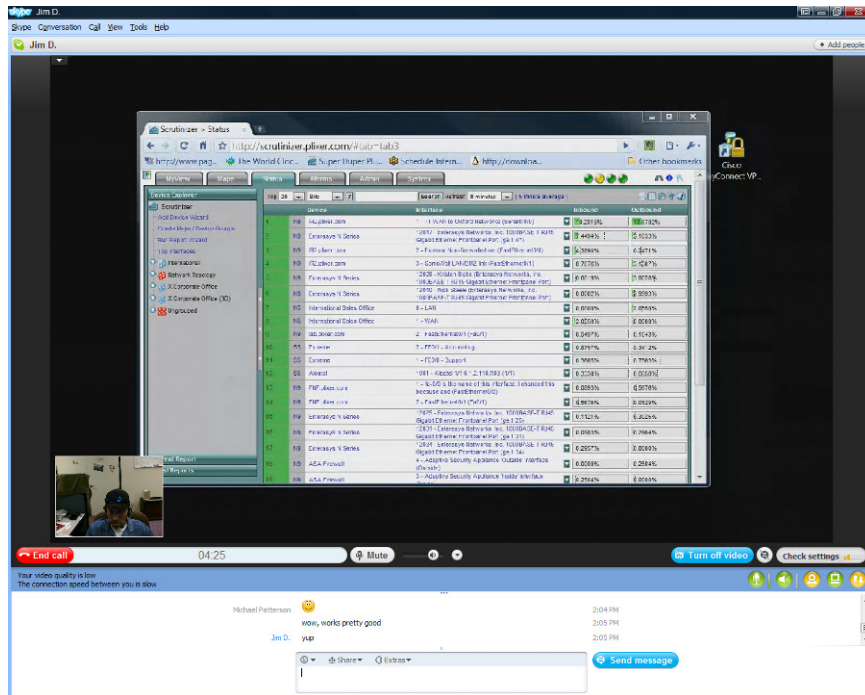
skype Jim D.

Skype Conversation Call View Tools Help

Jim D.

+ Add people

Scrutinizer > Status

http://scrutinizer.plixer.com/#tab=tab3

http://www.pag... The World Cloc... Super Duper Pl... Schedule Intern... http://rinwalpa... Other bookmarks

Cisco AnyConnect VP...

MyView Maps Status Alarms Admin System

Top 20 Search

Device Explorer
Scrutinizer
Add Device Wizard
Create Maps / Device Groups
Run Report Wizard
Top Interfaces
International
Network Topology
X Corporate Office
X Corporate Office (3D)
Ungrouped

| | | Device | Interface | | Inbound | Outbound |
|---|---|---|---|---|---|---|
| 1 | | | | | | |
| 2 | NS | Enterasys N Series | | | | |
| 3 | | | | | | |
| 4 | | | | | | |
| 5 | NS | Enterasys N Series | | | | |
| 6 | NS | Enterasys N Series | | | | |
| 7 | NS | International Sales Office | 6 - LAN | | | |
| 8 | NS | International Sales Office | 1 - WAN | | | |
| 9 | | | | | | |
| 10 | | | | | | |
| 11 | SS | Extreme | | | | |
| 12 | SS | Alcatel | | | | |
| 13 | | | | | | |
| 14 | | | | | | |
| 15 | NS | Enterasys N Series | | | | |
| 16 | NS | Enterasys N Series | | | | |
| 17 | NS | Enterasys N Series | | | | |
| 18 | NS | ASA Firewall | | | | |
| 19 | NS | ASA Firewall | | | | |

End call 04:25 Mute Turn off video Check settings

Your video quality is low
The connection speed between you is slow

Michael Patterson 2:04 PM
wow, works pretty good 2:05 PM
Jim D. yup 2:05 PM

Share Extras Send message